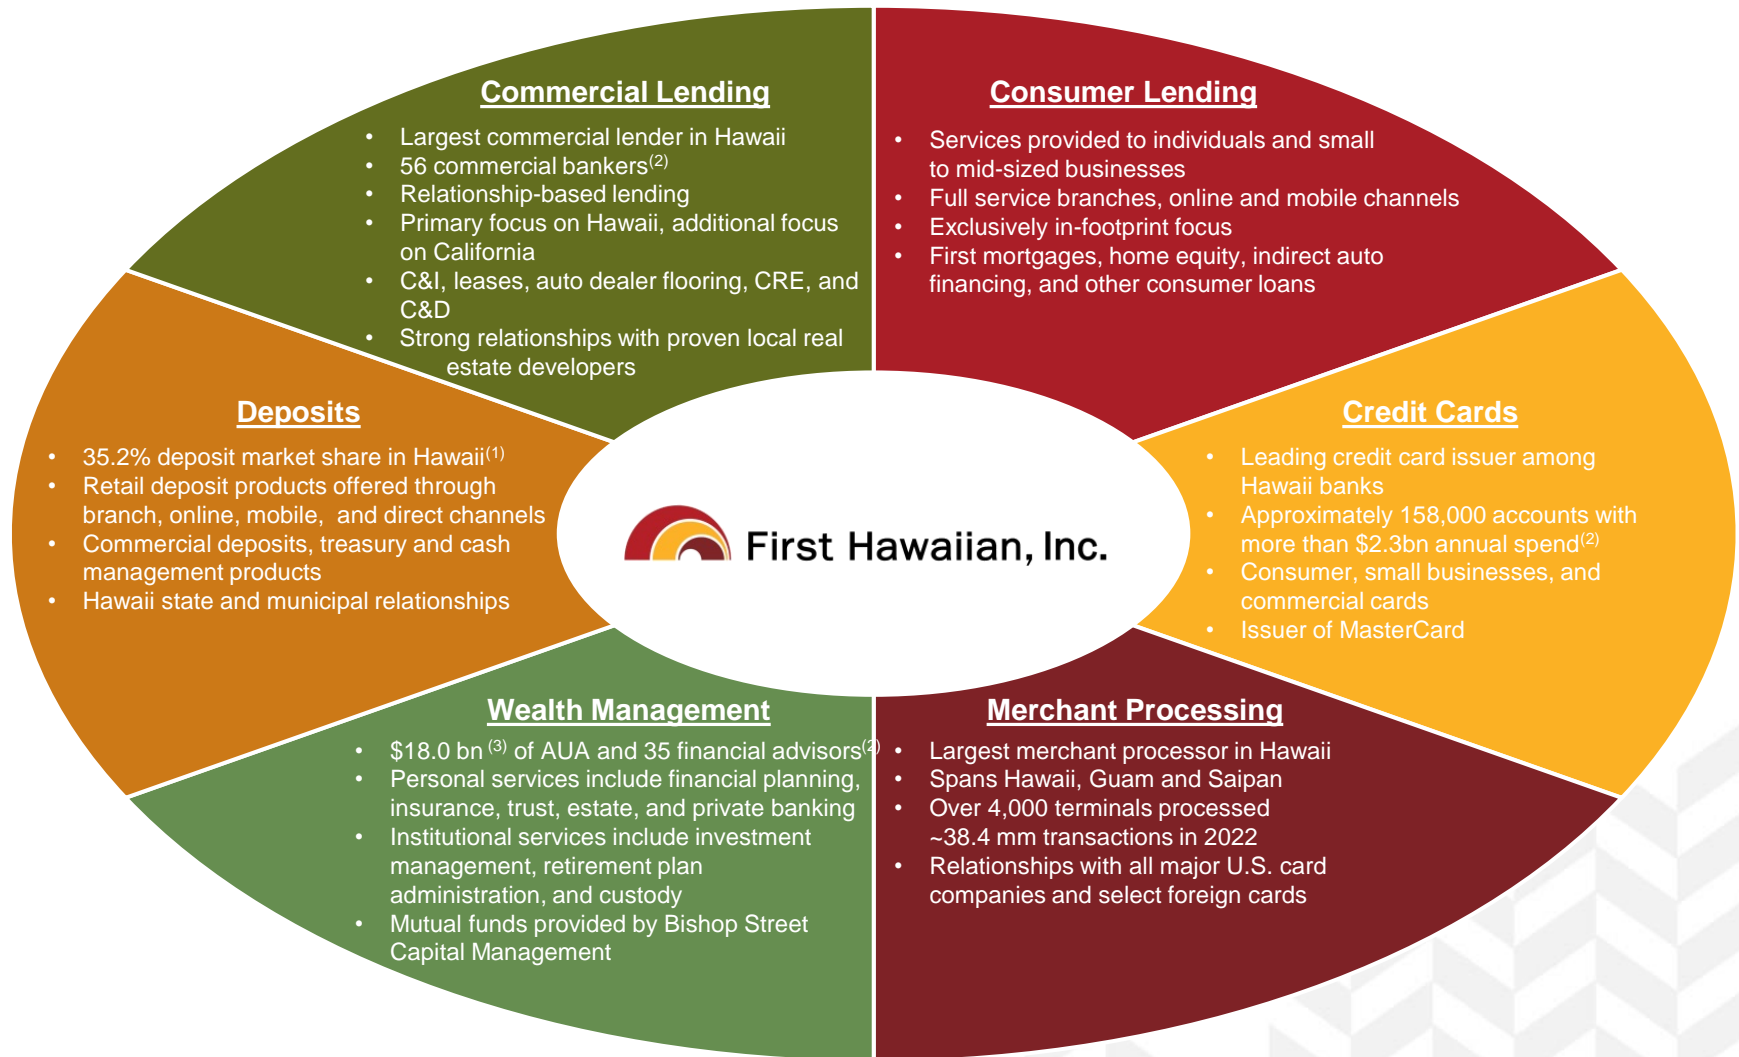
Commercial Lending

- Largest commercial lender in Hawaii
- 56 commercial bankers$^{(2)}$
- Relationship-based lending
- Primary focus on Hawaii, additional focus on California
- C&I, leases, auto dealer flooring, CRE, and C&D
- Strong relationships with proven local real estate developers

Consumer Lending

- Services provided to individuals and small to mid-sized businesses
- Full service branches, online and mobile channels
- Exclusively in-footprint focus
- First mortgages, home equity, indirect auto financing, and other consumer loans

Deposits

- 35.2% deposit market share in Hawaii$^{(1)}$
- Retail deposit products offered through branch, online, mobile, and direct channels
- Commercial deposits, treasury and cash management products
- Hawaii state and municipal relationships

First Hawaiian, Inc.

Credit Cards

- Leading credit card issuer among Hawaii banks
- Approximately 158,000 accounts with more than \$2.3bn annual spend$^{(2)}$
- Consumer, small businesses, and commercial cards
- Issuer of MasterCard

Wealth Management

- \$18.0 bn $^{(3)}$ of AUA and 35 financial advisors$^{(2)}$
- Personal services include financial planning, insurance, trust, estate, and private banking
- Institutional services include investment management, retirement plan administration, and custody
- Mutual funds provided by Bishop Street Capital Management

Merchant Processing

- Largest merchant processor in Hawaii
- Spans Hawaii, Guam and Saipan
- Over 4,000 terminals processed ~38.4 mm transactions in 2022
- Relationships with all major U.S. card companies and select foreign cards